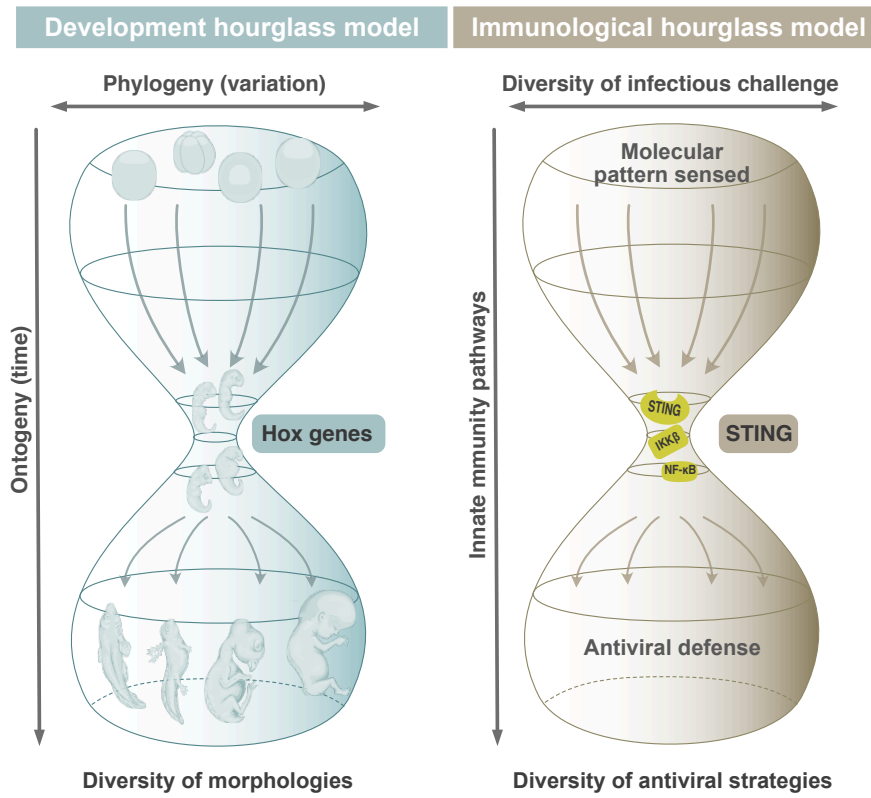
Development hourglass model

Phylogeny (variation)

Ontogeny (time)

Hox genes

Diversity of morphologies

Immunological hourglass model

Diversity of infectious challenge

Molecular pattern sensed

Innate mmunity pathways

STING

IKKβ

NF-κB

STING

Antiviral defense

Diversity of antiviral strategies